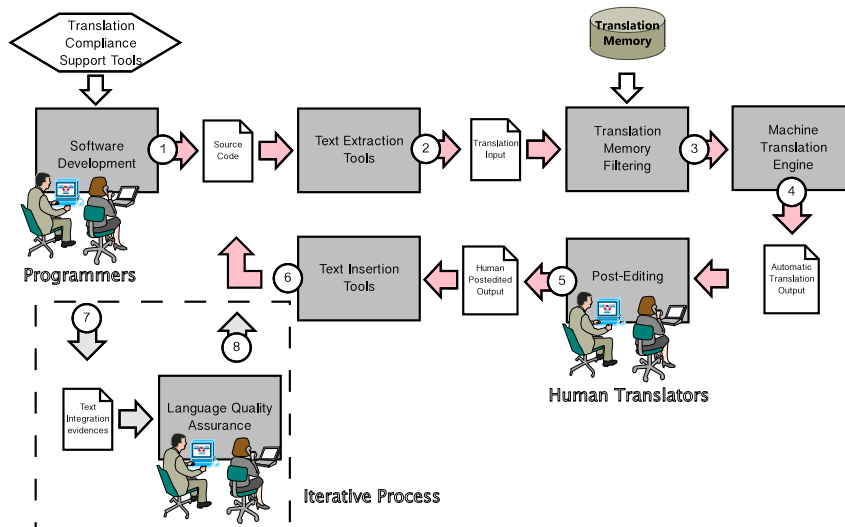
Translation Compliance Support Tools

Translation Memory

Software Development

1

Source Code

Text Extraction Tools

2

Translation Input

Translation Memory Filtering

3

Machine Translation Engine

4

Programmers

Text Insertion Tools

6

Human Postedited Output

5

Post-Editing

Automatic Translation Output

7

8

Human Translators

Text Integration evidences

Language Quality Assurance

Iterative Process